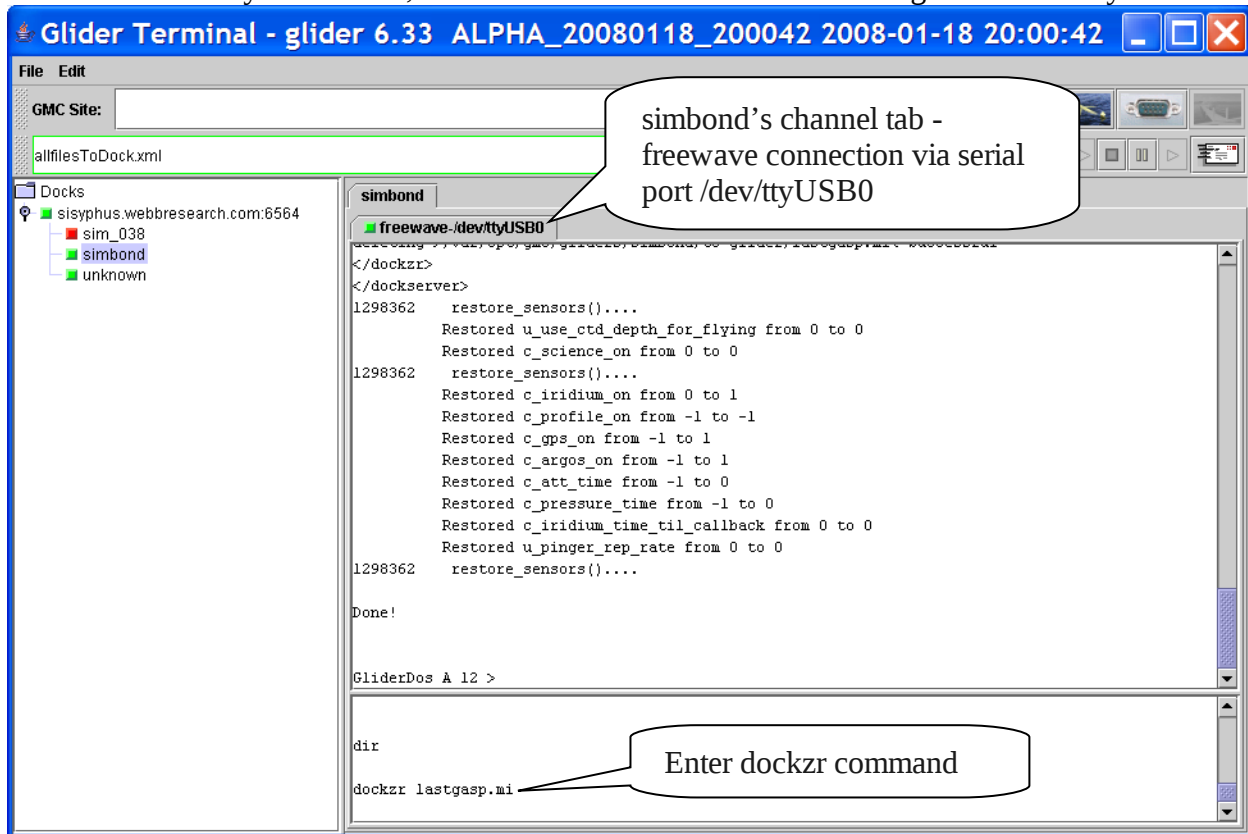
Glider Terminal - glider 6.33 ALPHA_20080118_200042 2008-01-18 20:00:42

File Edit

GMC Site:

allfilesToDock.xml

simbond's channel tab - freewave connection via serial port /dev/ttyUSB0

Docks
sisyphus.webbresearch.com:6564
sim_038
simbond
unknown

simbond

freewave-/dev/ttyUSB0

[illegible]
</dockzr>
</dockserver>
1298362 restore_sensors()....
Restored u_use_ctd_depth_for_flying from 0 to 0
Restored c_science_on from 0 to 0
1298362 restore_sensors()....
Restored c_iridium_on from 0 to 1
Restored c_profile_on from -1 to -1
Restored c_gps_on from -1 to 1
Restored c_argos_on from -1 to 1
Restored c_att_time from -1 to 0
Restored c_pressure_time from -1 to 0
Restored c_iridium_time_til_callback from 0 to 0
Restored u_pinger_rep_rate from 0 to 0
1298362 restore_sensors()....

Done!

GliderDos A 12 >

dir

dockzr lastgasp.mi

Enter dockzr command